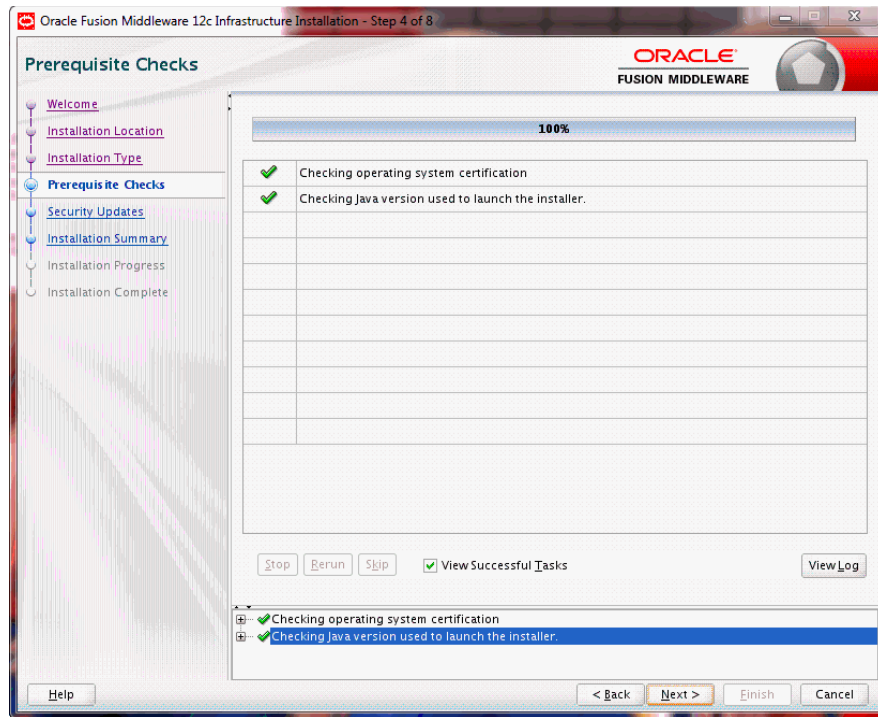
Oracle Fusion Middleware 12c Infrastructure Installation - Step 4 of 8

Prerequisite Checks

ORACLE
FUSION MIDDLEWARE

Welcome
Installation Location
Installation Type
Prerequisite Checks
Security Updates
Installation Summary
Installation Progress
Installation Complete

100%

| | |
|---|---|
| ✔ | Checking operating system certification |
| ✔ | Checking Java version used to launch the installer. |

Stop Rerun Skip
View Successful Tasks
View Log

Checking operating system certification
Checking Java version used to launch the installer.

Help
< Back
Next >
Finish
Cancel